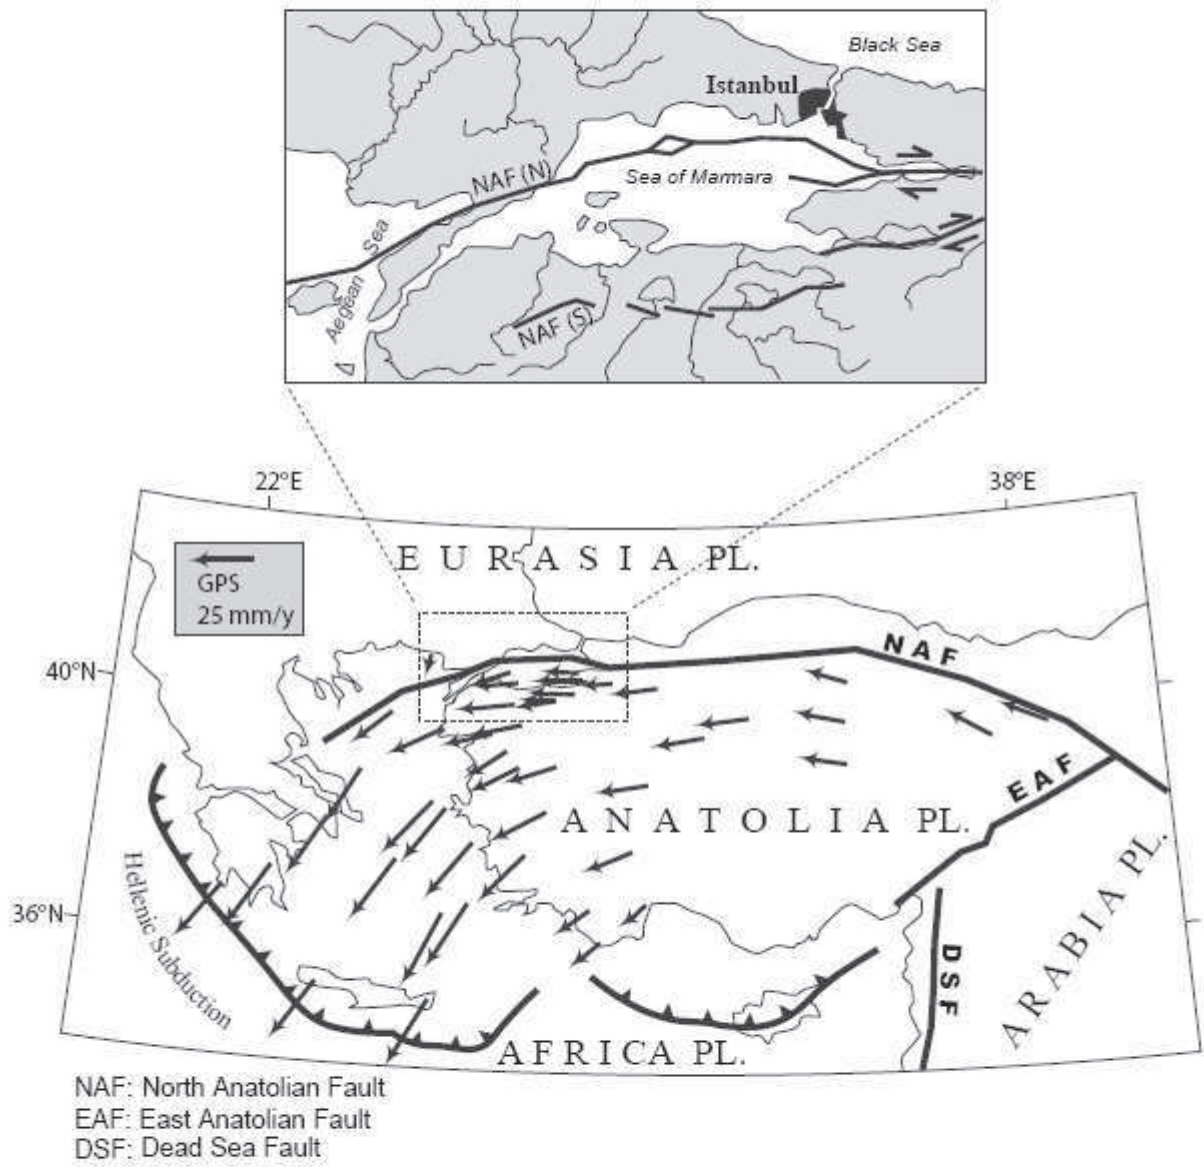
Black Sea
Istanbul
NAF (N)
Sea of Marmara
Aegean Sea
NAF (S)

22°E
38°E
GPS
25 mm/y
EURASIA PL.
40°N
NAF
EAF
ANATOLIA PL.
Hellenic Subduction
36°N
DSF
ARABIA PL.
AFRICA PL.

NAF: North Anatolian Fault
EAF: East Anatolian Fault
DSF: Dead Sea Fault